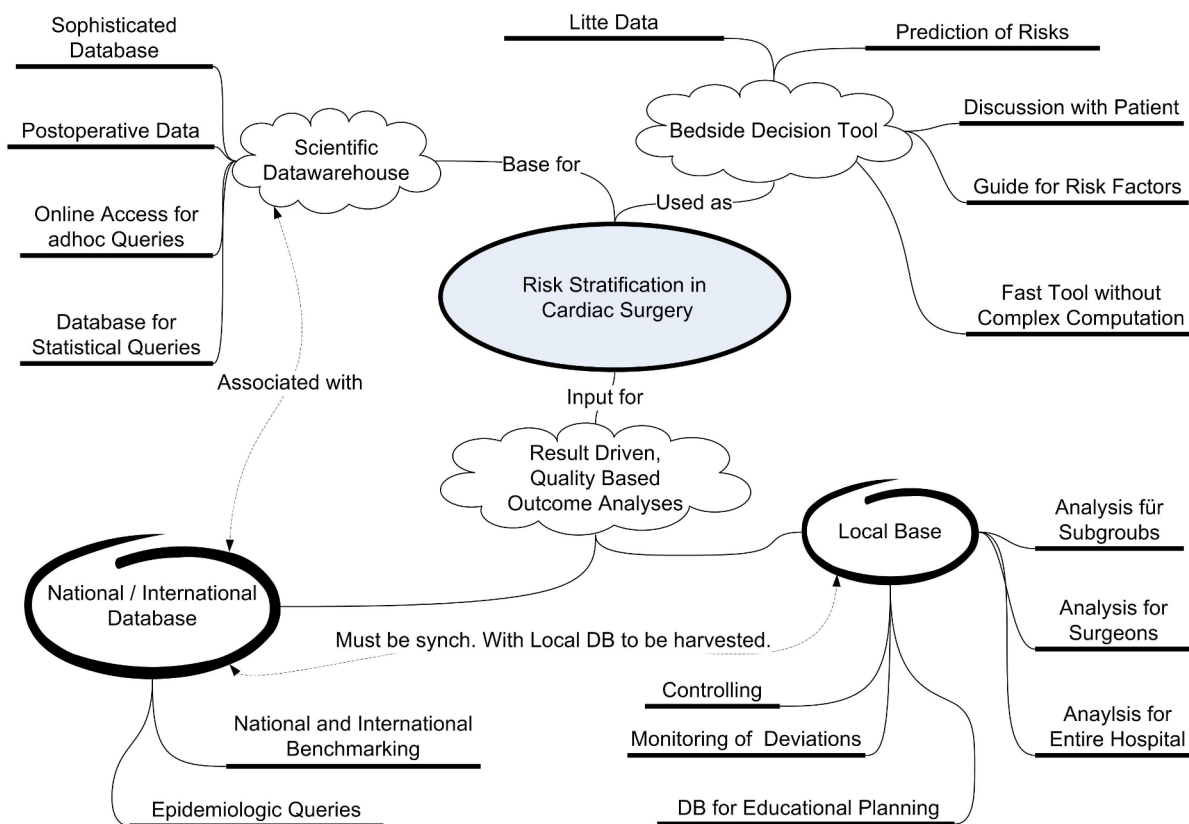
Risk Stratification in Cardiac Surgery

Scientific Datawarehouse

Base for

Sophisticated Database

Postoperative Data

Online Access for adhoc Queries

Database for Statistical Queries

Associated with

Bedside Decision Tool

Used as

Litte Data

Prediction of Risks

Discussion with Patient

Guide for Risk Factors

Fast Tool without Complex Computation

Input for

Result Driven, Quality Based Outcome Analyses

National / International Database

Must be synch. With Local DB to be harvested.

National and International Benchmarking

Epidemiologic Queries

Local Base

Analysis für Subgroubs

Analysis for Surgeons

Anaylsis for Entire Hospital

Controlling

Monitoring of Deviations

DB for Educational Planning